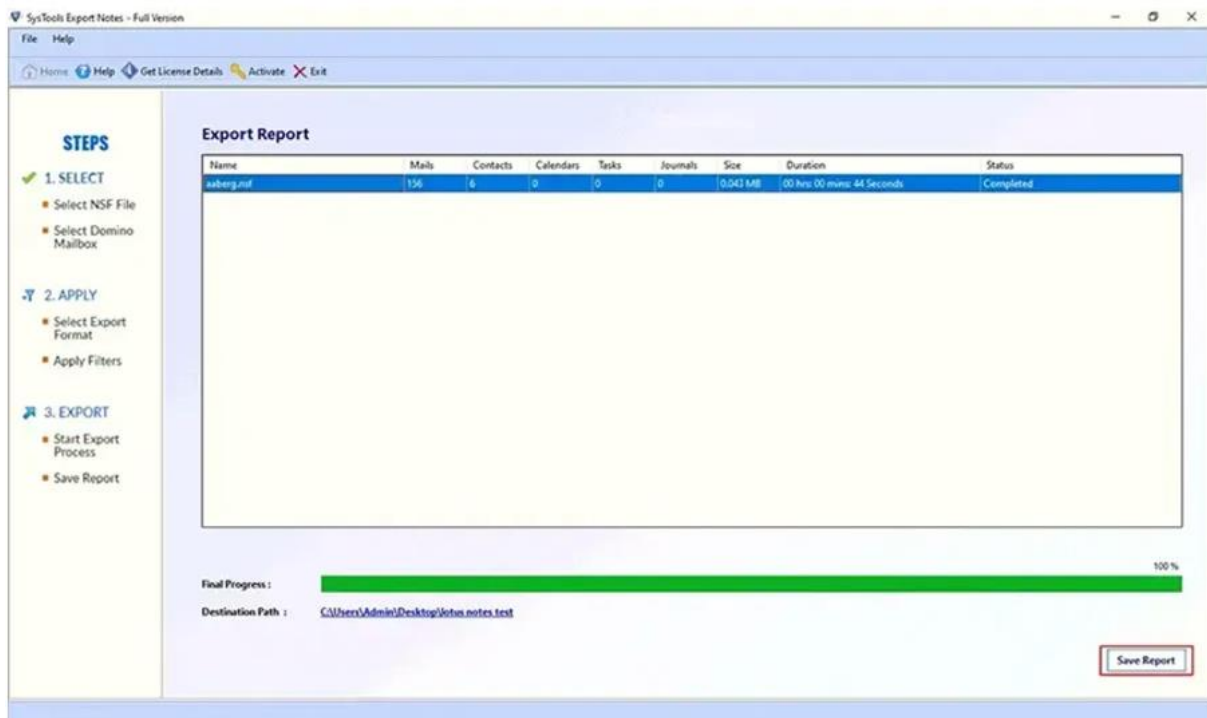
SysTools Export Notes - Full Version

File Help

Home Help Get License Details Activate Exit

STEPS

1. SELECT

Select NSF File

Select Domino Mailbox

2. APPLY

Select Export Format

Apply Filters

3. EXPORT

Start Export Process

Save Report

Export Report

| Name | Mails | Contacts | Calendars | Tasks | Journals | Size | Duration | Status |
|---|---|---|---|---|---|---|---|---|
| aaberg.nsf | 156 | 6 | 0 | 0 | 0 | 0.043 MB | 00 hrs: 00 mins: 44 Seconds | Completed |

100 %

Final Progress :

Destination Path : C:\Users\Admin\Desktop\lotus notes test

Save Report